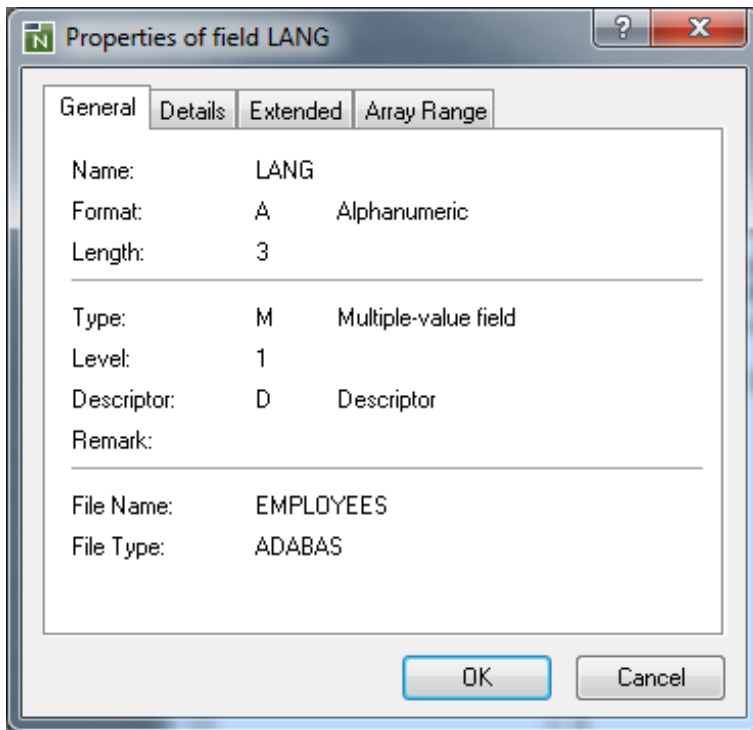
Properties of field LANG

?

X

General | Details | Extended | Array Range

Name: LANG
Format: A Alphanumeric
Length: 3

Type: M Multiple-value field
Level: 1
Descriptor: D Descriptor
Remark:

File Name: EMPLOYEES
File Type: ADABAS

OK

Cancel